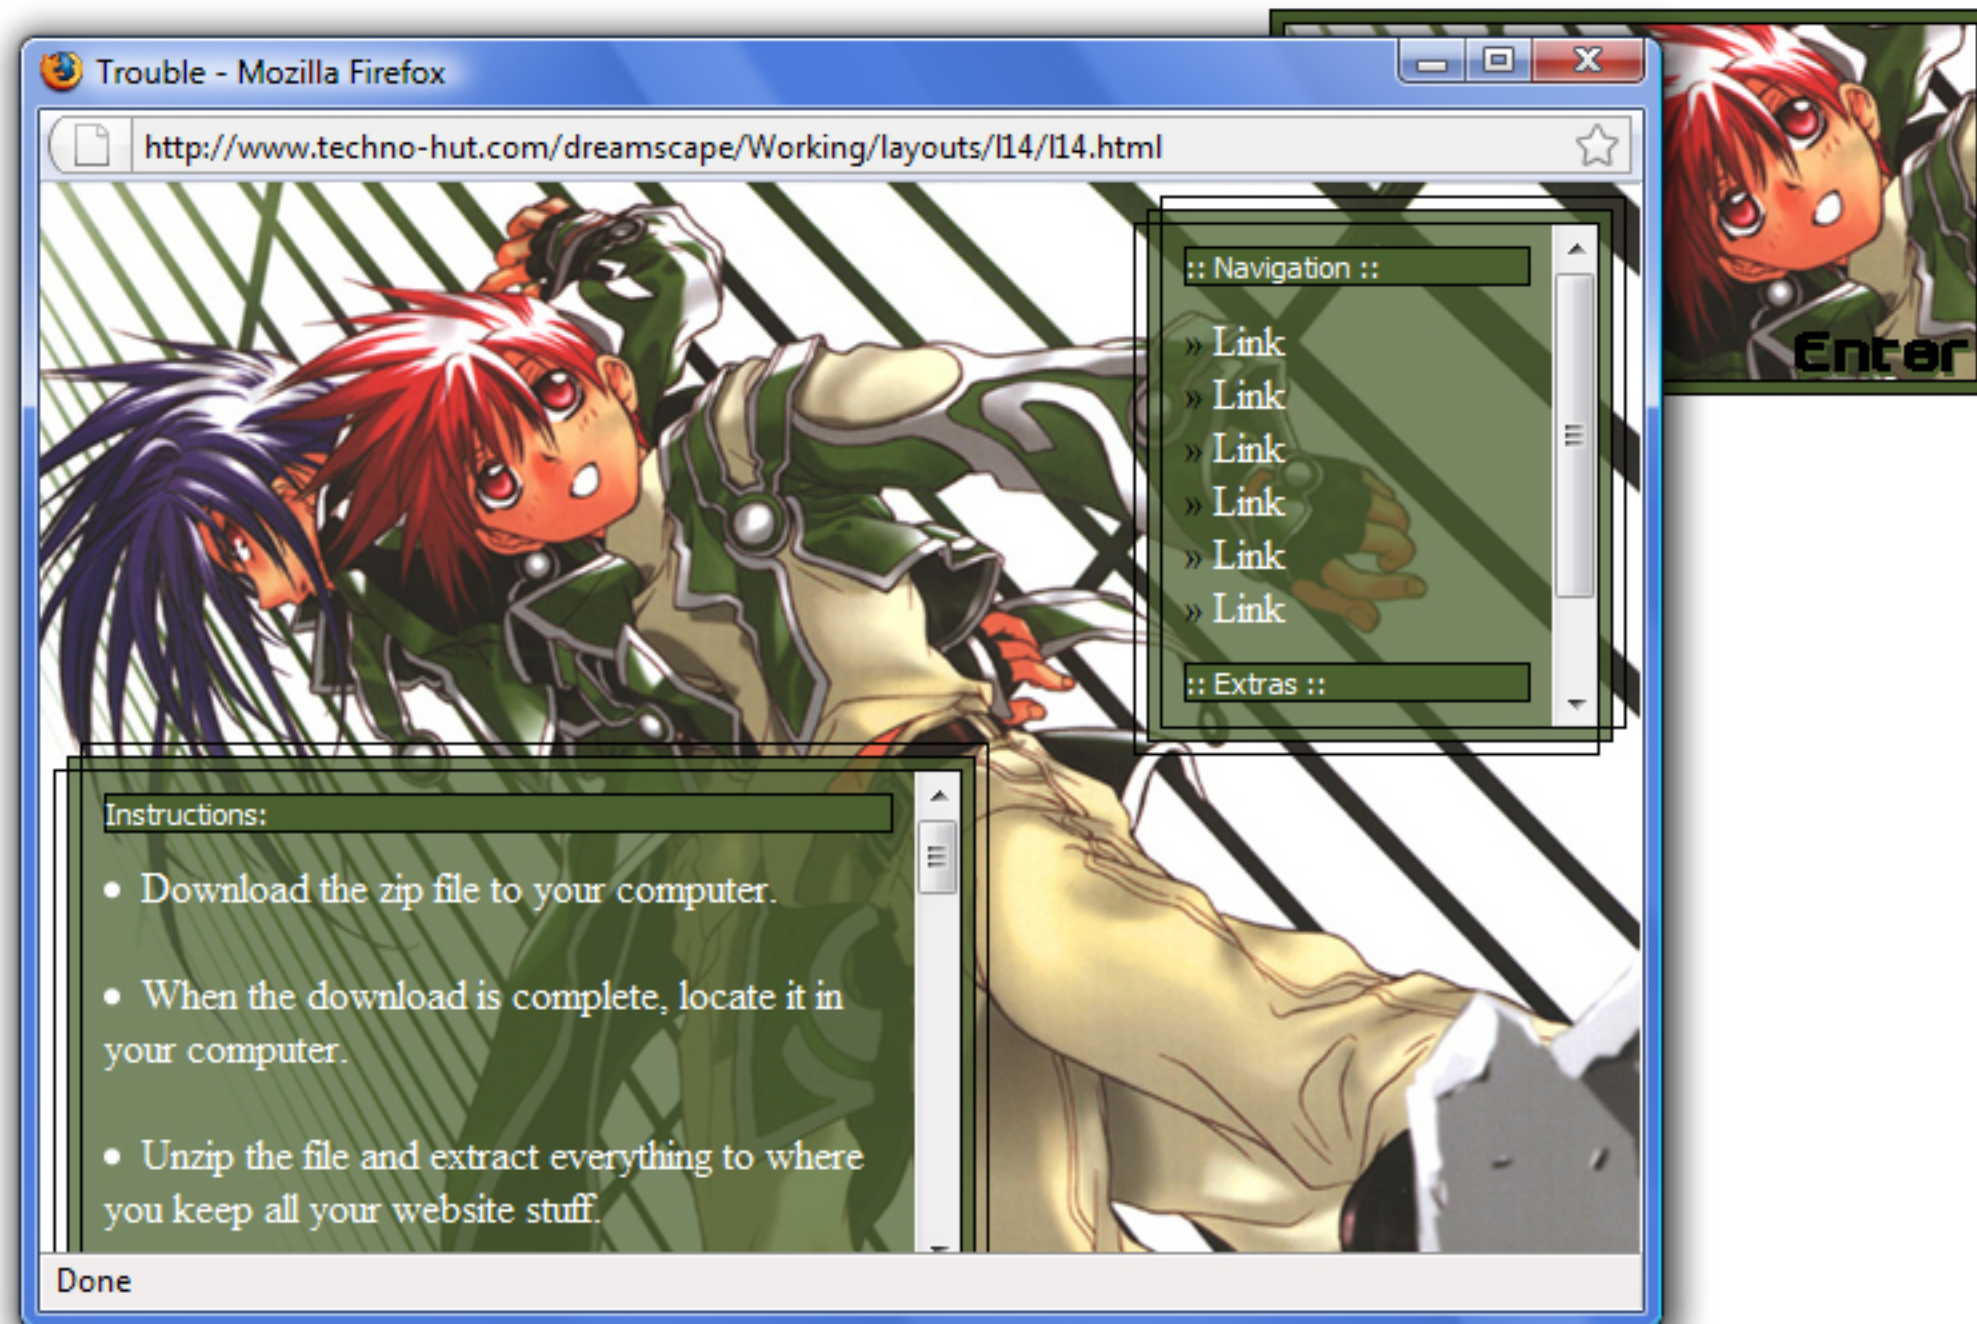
Trouble - Mozilla Firefox

http://www.techno-hut.com/dreamscape/Working/layouts/l14/l14.html

:: Navigation ::

» Link
» Link
» Link
» Link
» Link
» Link

:: Extras ::

Enter

Instructions:

• Download the zip file to your computer.

• When the download is complete, locate it in your computer.

• Unzip the file and extract everything to where you keep all your website stuff.

Done